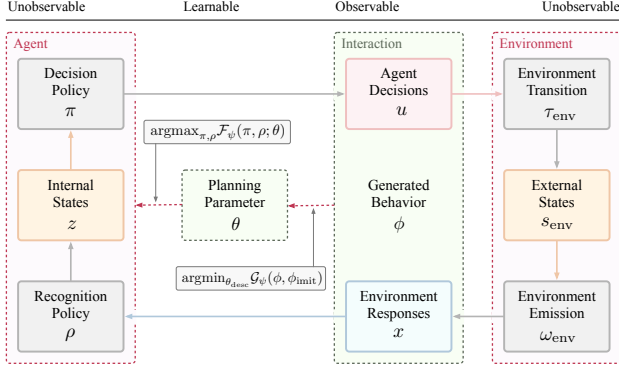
Unobservable Learnable Observable Unobservable

Agent

Decision Policy $\pi$

Internal States $z$

Recognition Policy $\rho$

$\text{argmax}_{\pi,\rho}\mathcal{F}_{\psi}(\pi,\rho;\theta)$

Planning Parameter $\theta$

$\text{argmin}_{\theta_{\text{desc}}}\mathcal{G}_{\psi}(\phi,\phi_{\text{limit}})$

Interaction

Agent Decisions $u$

Generated Behavior $\phi$

Environment Responses $x$

Environment

Environment Transition $\tau_{\text{env}}$

External States $s_{\text{env}}$

Environment Emission $\omega_{\text{env}}$